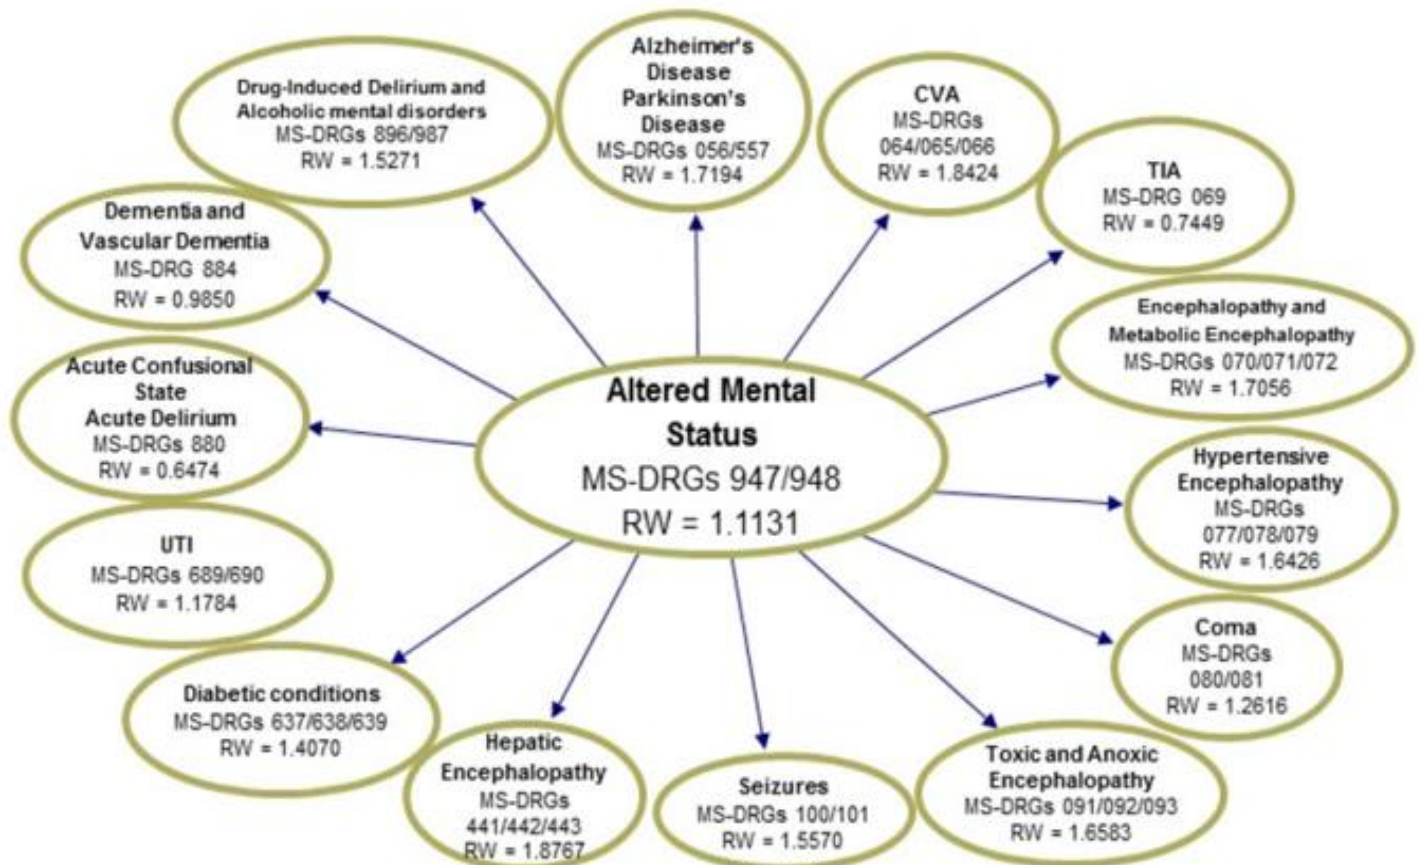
Drug-Induced Delirium and Alcoholic mental disorders
MS-DRGs 896/987
RW = 1.5271

Alzheimer's Disease
Parkinson's Disease
MS-DRGs 056/557
RW = 1.7194

CVA
MS-DRGs 064/065/066
RW = 1.8424

TIA
MS-DRG 069
RW = 0.7449

Dementia and Vascular Dementia
MS-DRG 884
RW = 0.9850

Encephalopathy and Metabolic Encephalopathy
MS-DRGs 070/071/072
RW = 1.7056

Acute Confusional State
Acute Delirium
MS-DRGs 880
RW = 0.6474

Altered Mental Status
MS-DRGs 947/948
RW = 1.1131

Hypertensive Encephalopathy
MS-DRGs 077/078/079
RW = 1.6426

UTI
MS-DRGs 689/690
RW = 1.1784

Coma
MS-DRGs 080/081
RW = 1.2616

Diabetic conditions
MS-DRGs 637/638/639
RW = 1.4070

Hepatic Encephalopathy
MS-DRGs 441/442/443
RW = 1.8767

Seizures
MS-DRGs 100/101
RW = 1.5570

Toxic and Anoxic Encephalopathy
MS-DRGs 091/092/093
RW = 1.6583